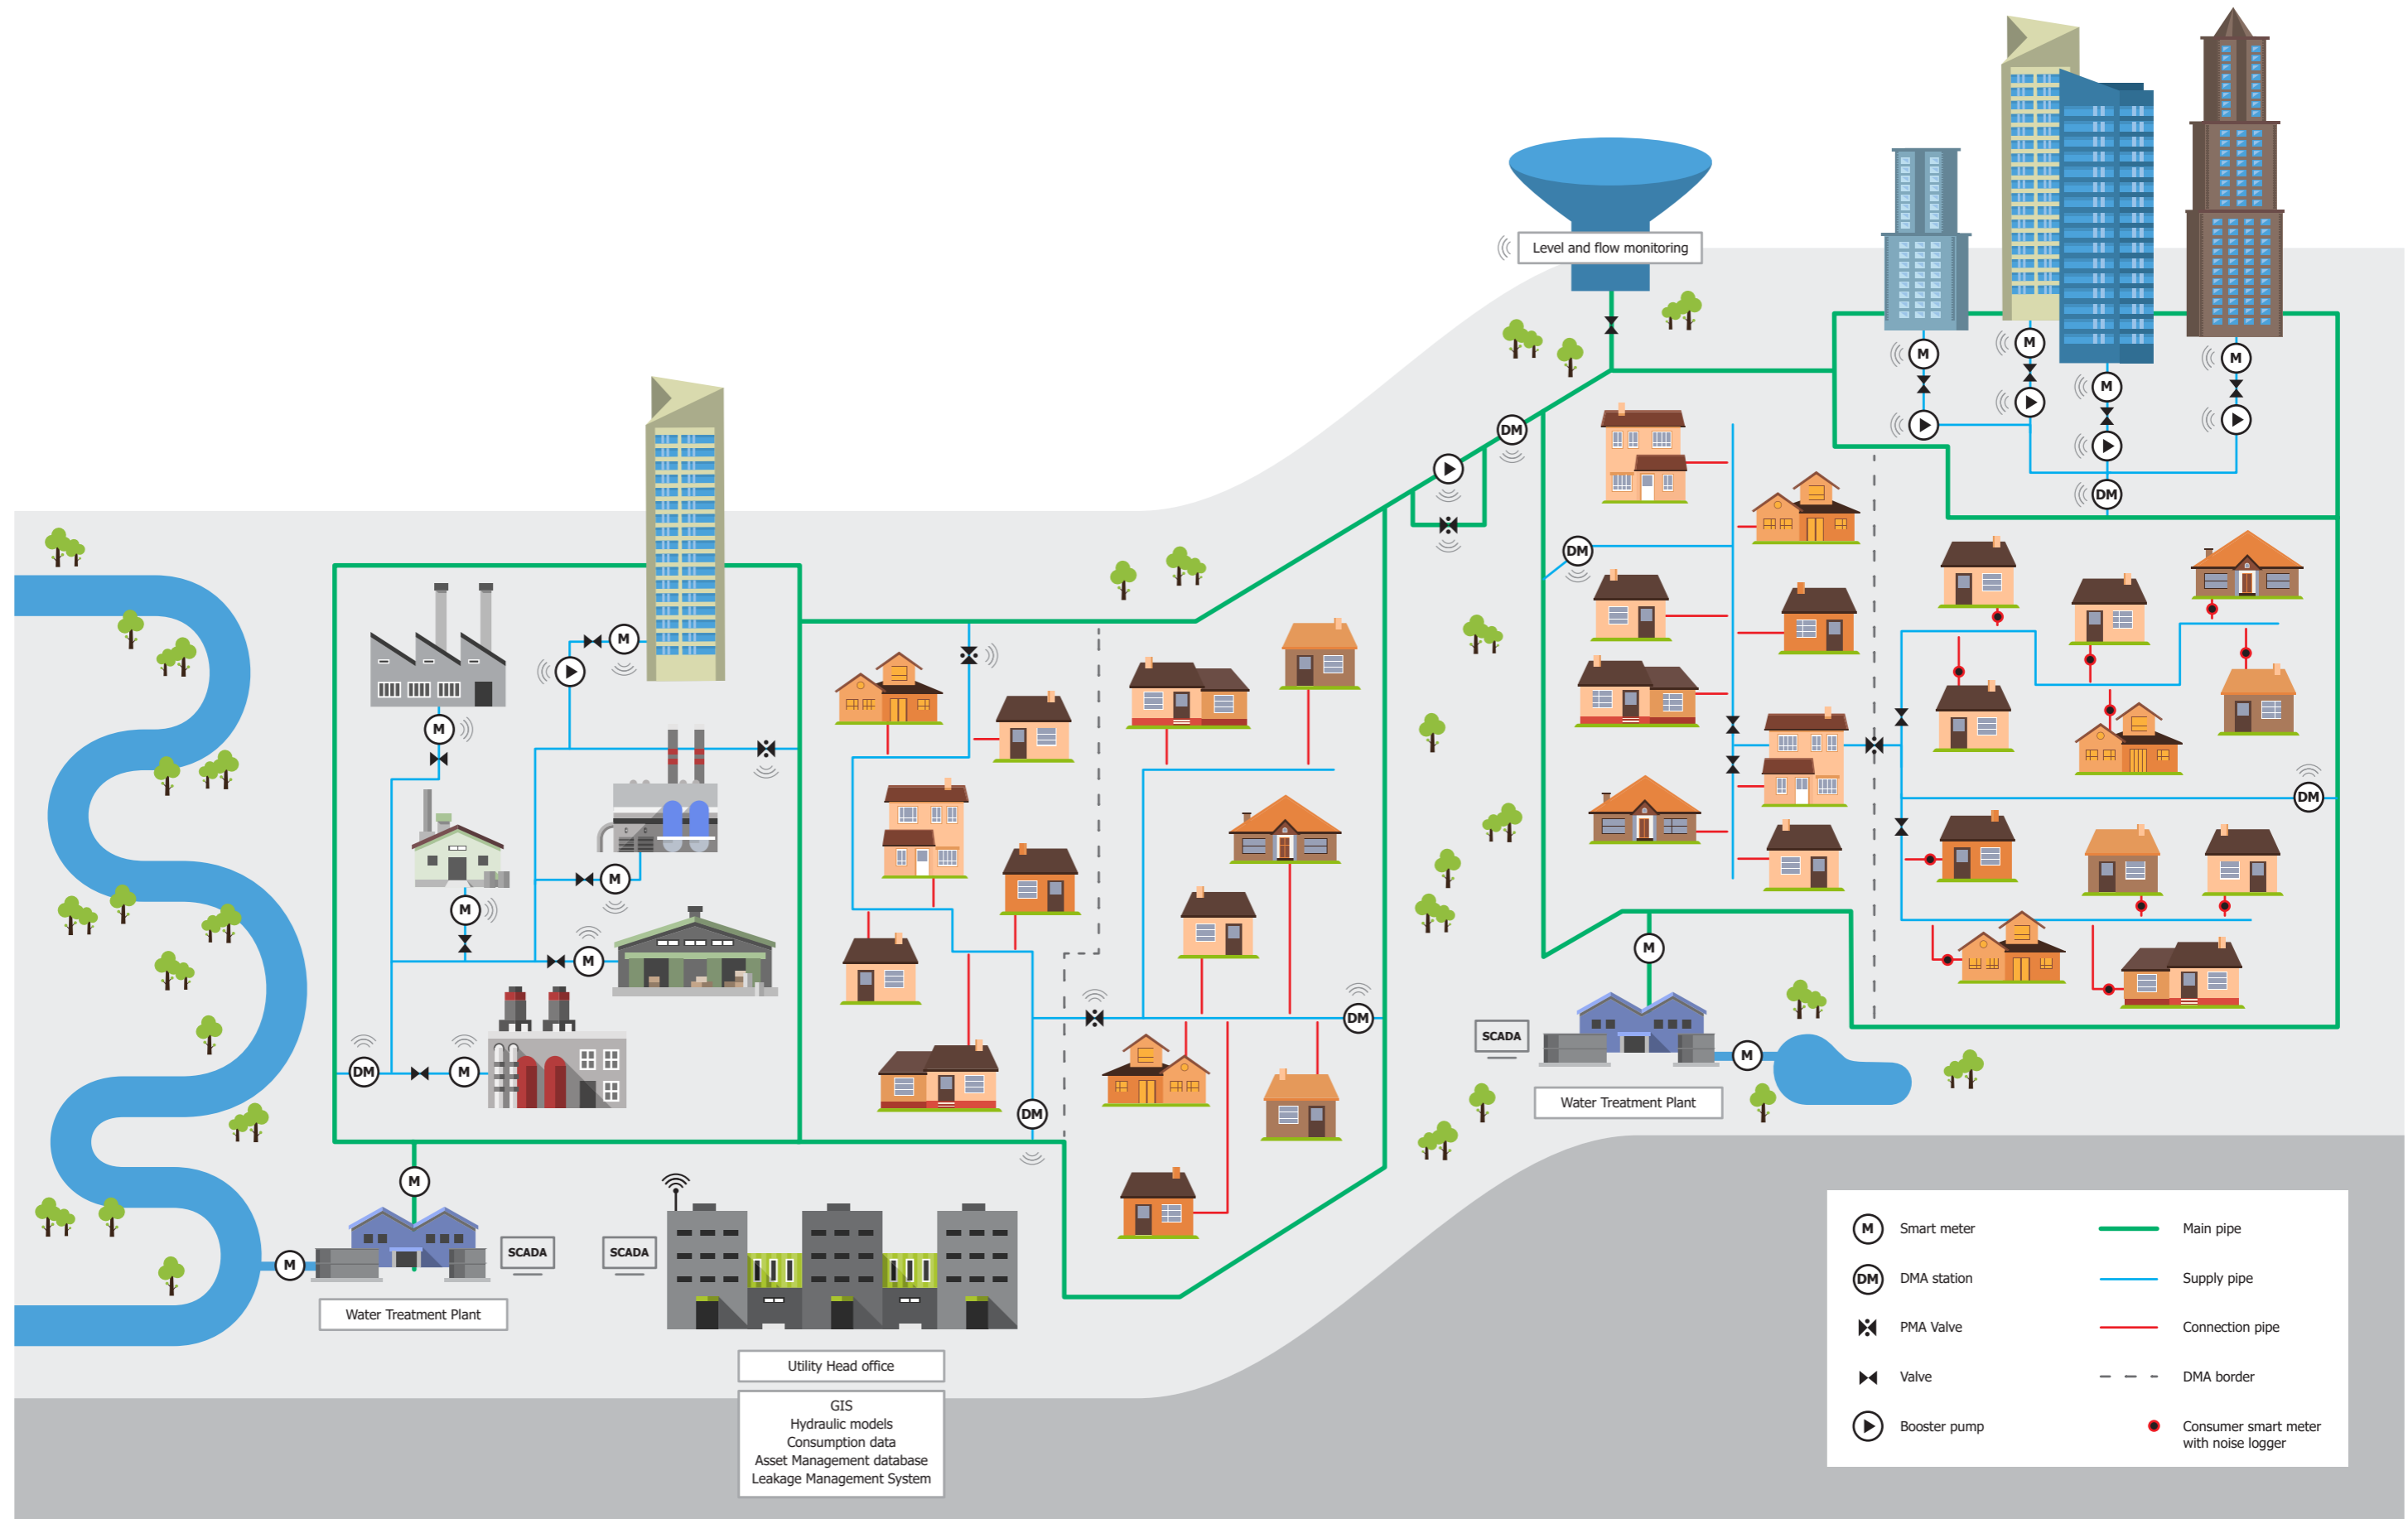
Level and flow monitoring

M M M M M M M M M M M M

DM DM DM DM DM DM DM

SCADA

Water Treatment Plant

SCADA

Water Treatment Plant

SCADA

Utility Head office

GIS
Hydraulic models
Consumption data
Asset Management database
Leakage Management System

| | | | |
|---|---|---|---|
| M | Smart meter | | Main pipe |
| DM | DMA station | | Supply pipe |
| | PMA Valve | | Connection pipe |
| | Valve | | DMA border |
| | Booster pump | | Consumer smart meter with noise logger |